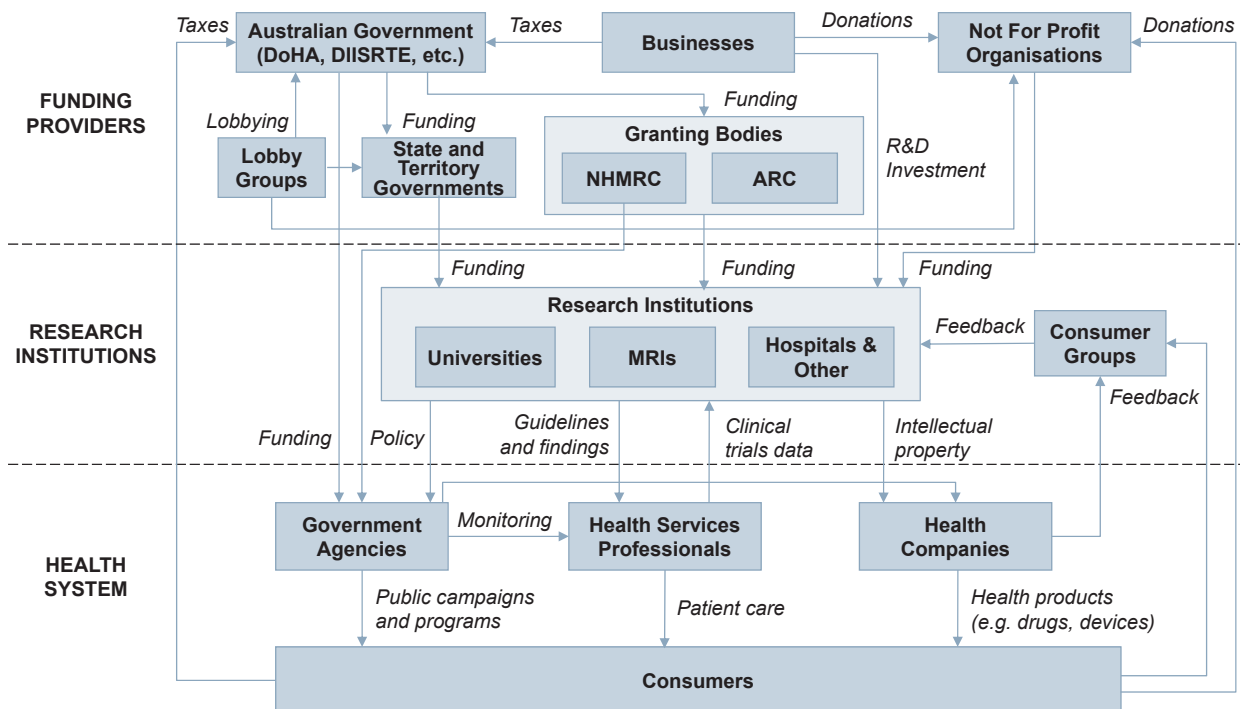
Taxes
Australian Government (DoHA, DIISRTE, etc.)
Taxes
Businesses
Donations
Not For Profit Organisations
Donations

FUNDING PROVIDERS

Lobbying
Funding
Funding
Lobby Groups
State and Territory Governments
Granting Bodies
NHMRC
ARC
R&D Investment

Funding
Funding
Funding

RESEARCH INSTITUTIONS

Research Institutions
Universities
MRIs
Hospitals & Other
Feedback
Consumer Groups
Feedback

Funding
Policy
Guidelines and findings
Clinical trials data
Intellectual property

HEALTH SYSTEM

Government Agencies
Monitoring
Health Services Professionals
Health Companies

Public campaigns and programs
Patient care
Health products (e.g. drugs, devices)

Consumers